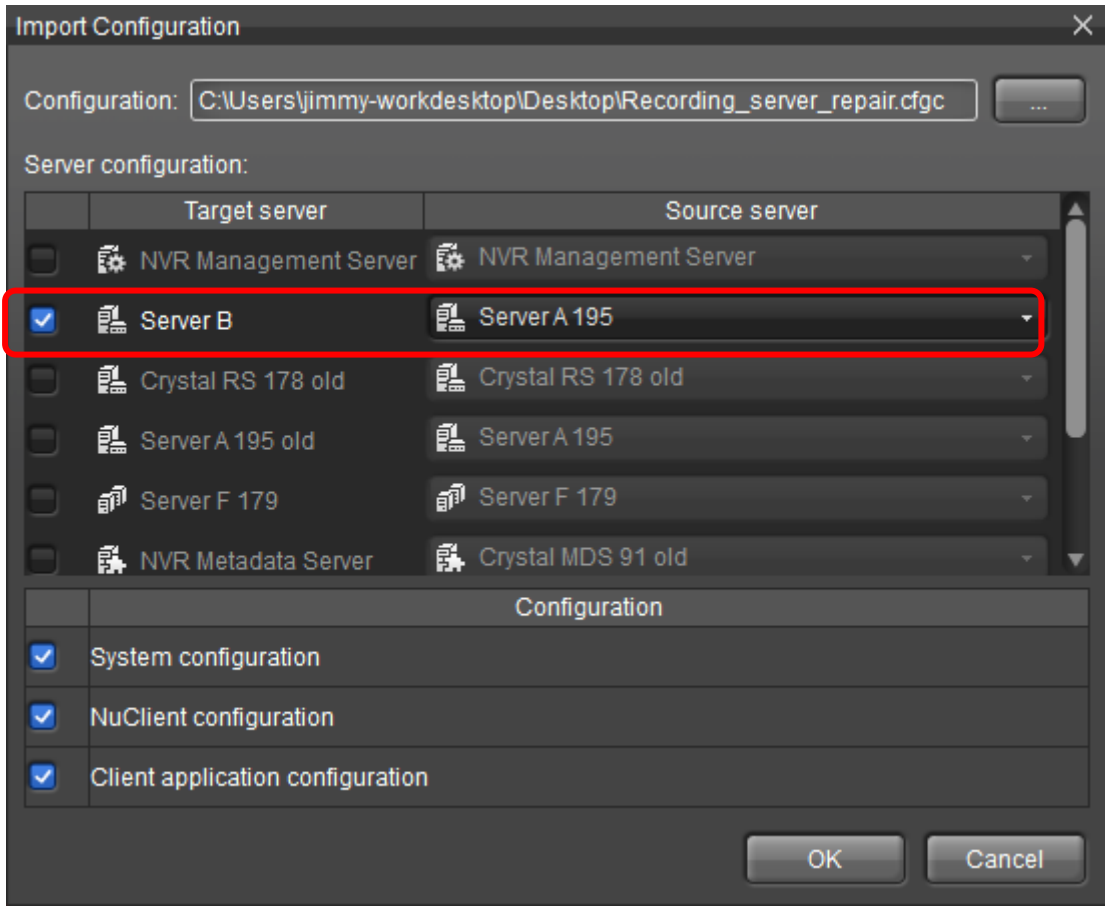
Import Configuration

Configuration: C:\Users\jimmy-workdesktop\Desktop\Recording_server_repair.cfgc ...

Server configuration:

| | Target server | Source server |
|---|---|---|
| | NVR Management Server | NVR Management Server |
| | Server B | Server A 195 |
| | Crystal RS 178 old | Crystal RS 178 old |
| | Server A 195 old | Server A 195 |
| | Server F 179 | Server F 179 |
| | NVR Metadata Server | Crystal MDS 91 old |

| | Configuration |
|---|---|
| | System configuration |
| | NuClient configuration |
| | Client application configuration |

OK Cancel